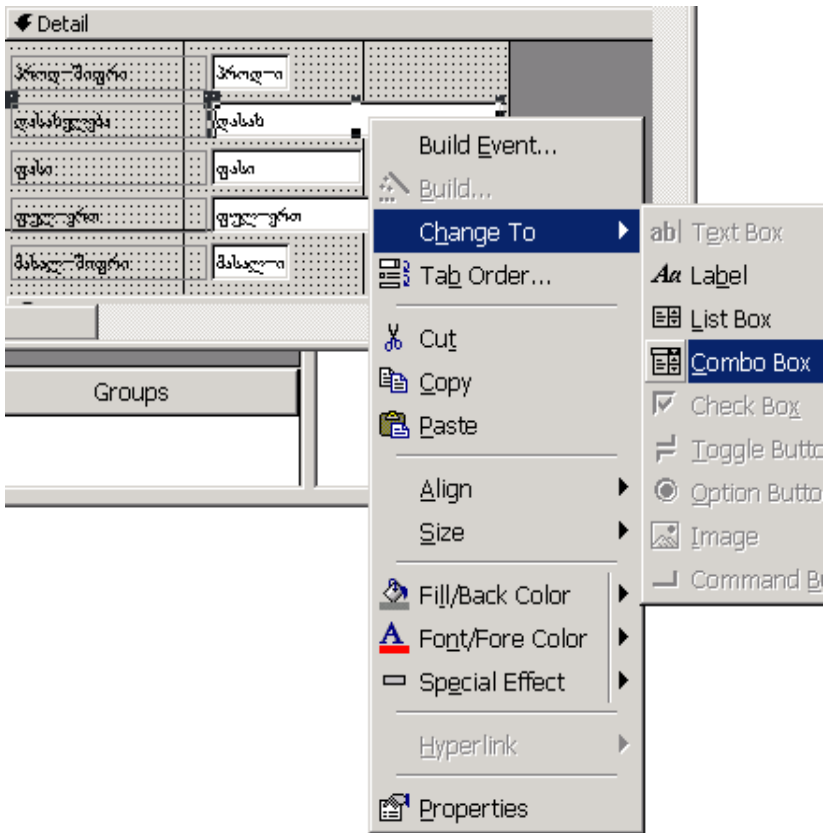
Detail

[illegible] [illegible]
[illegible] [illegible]
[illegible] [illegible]
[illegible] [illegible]
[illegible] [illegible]

Groups

Build Event...
Build...
Change To
Tab Order...
Cut
Copy
Paste
Align
Size
Fill/Back Color
Font/Fore Color
Special Effect
Hyperlink
Properties

Text Box
Label
List Box
Combo Box
Check Box
Toggle Butto
Option Butto
Image
Command B